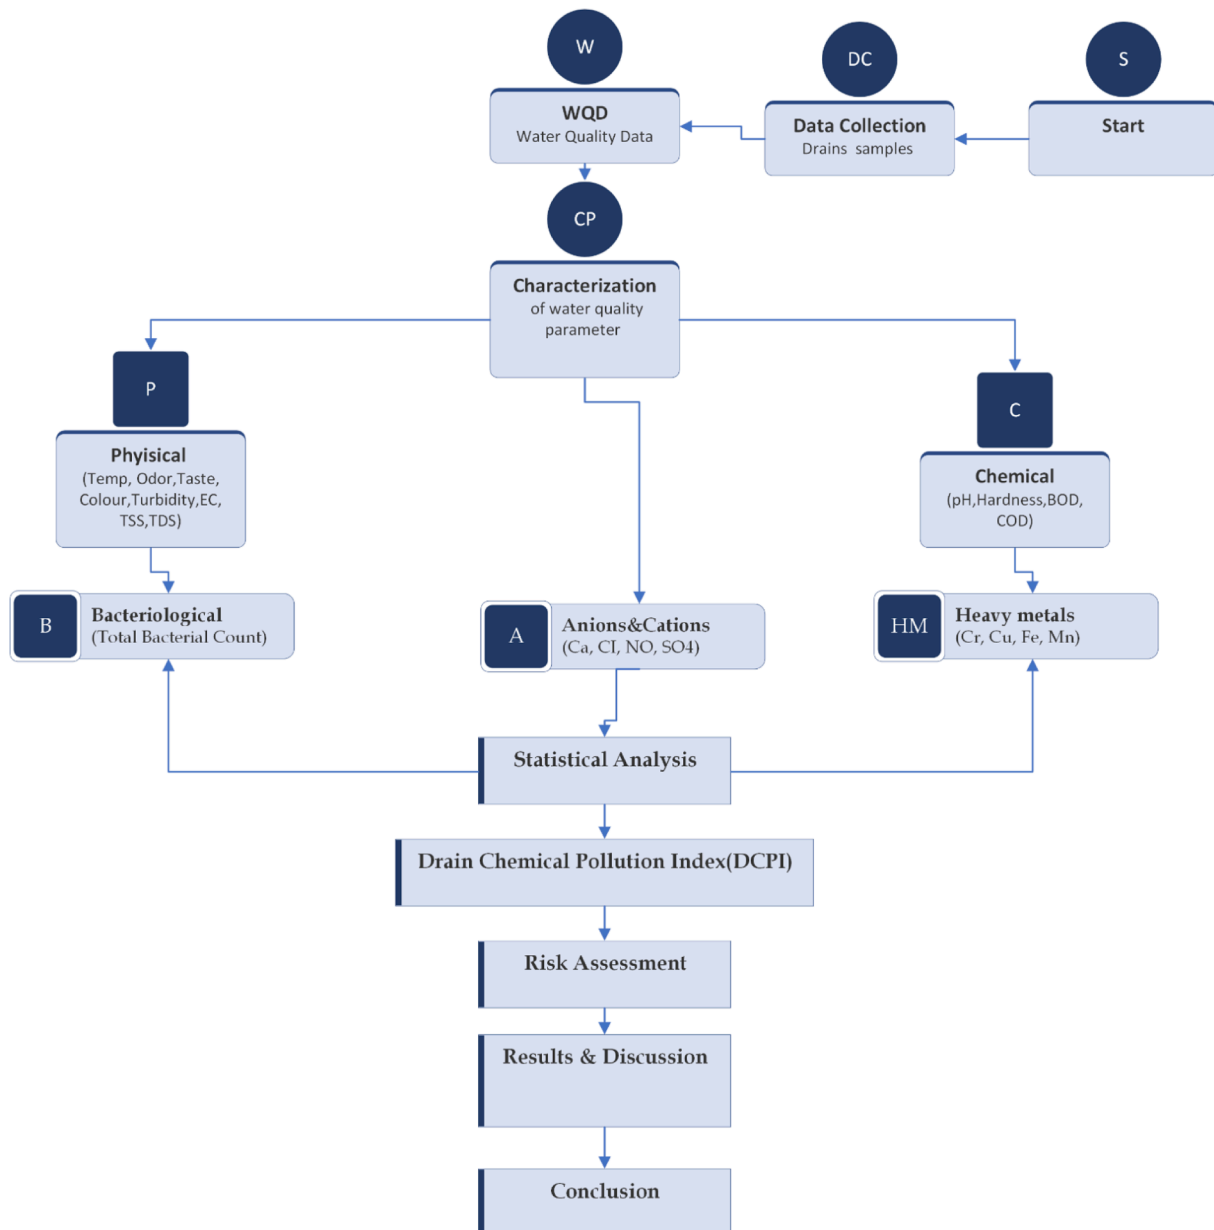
W
WQD
Water Quality Data

DC
Data Collection
Drains samples

S
Start

CP
Characterization
of water quality parameter

P
Phiyisical
(Temp, Odor,Taste, Colour,Turbidity,EC, TSS,TDS)

C
Chemical
(pH,Hardness,BOD, COD)

B
Bacteriological
(Total Bacterial Count)

A
Anions&Cations
(Ca, CI, NO, SO4)

HM
Heavy metals
(Cr, Cu, Fe, Mn)

Statistical Analysis

Drain Chemical Pollution Index(DCPI)

Risk Assessment

Results & Discussion

Conclusion